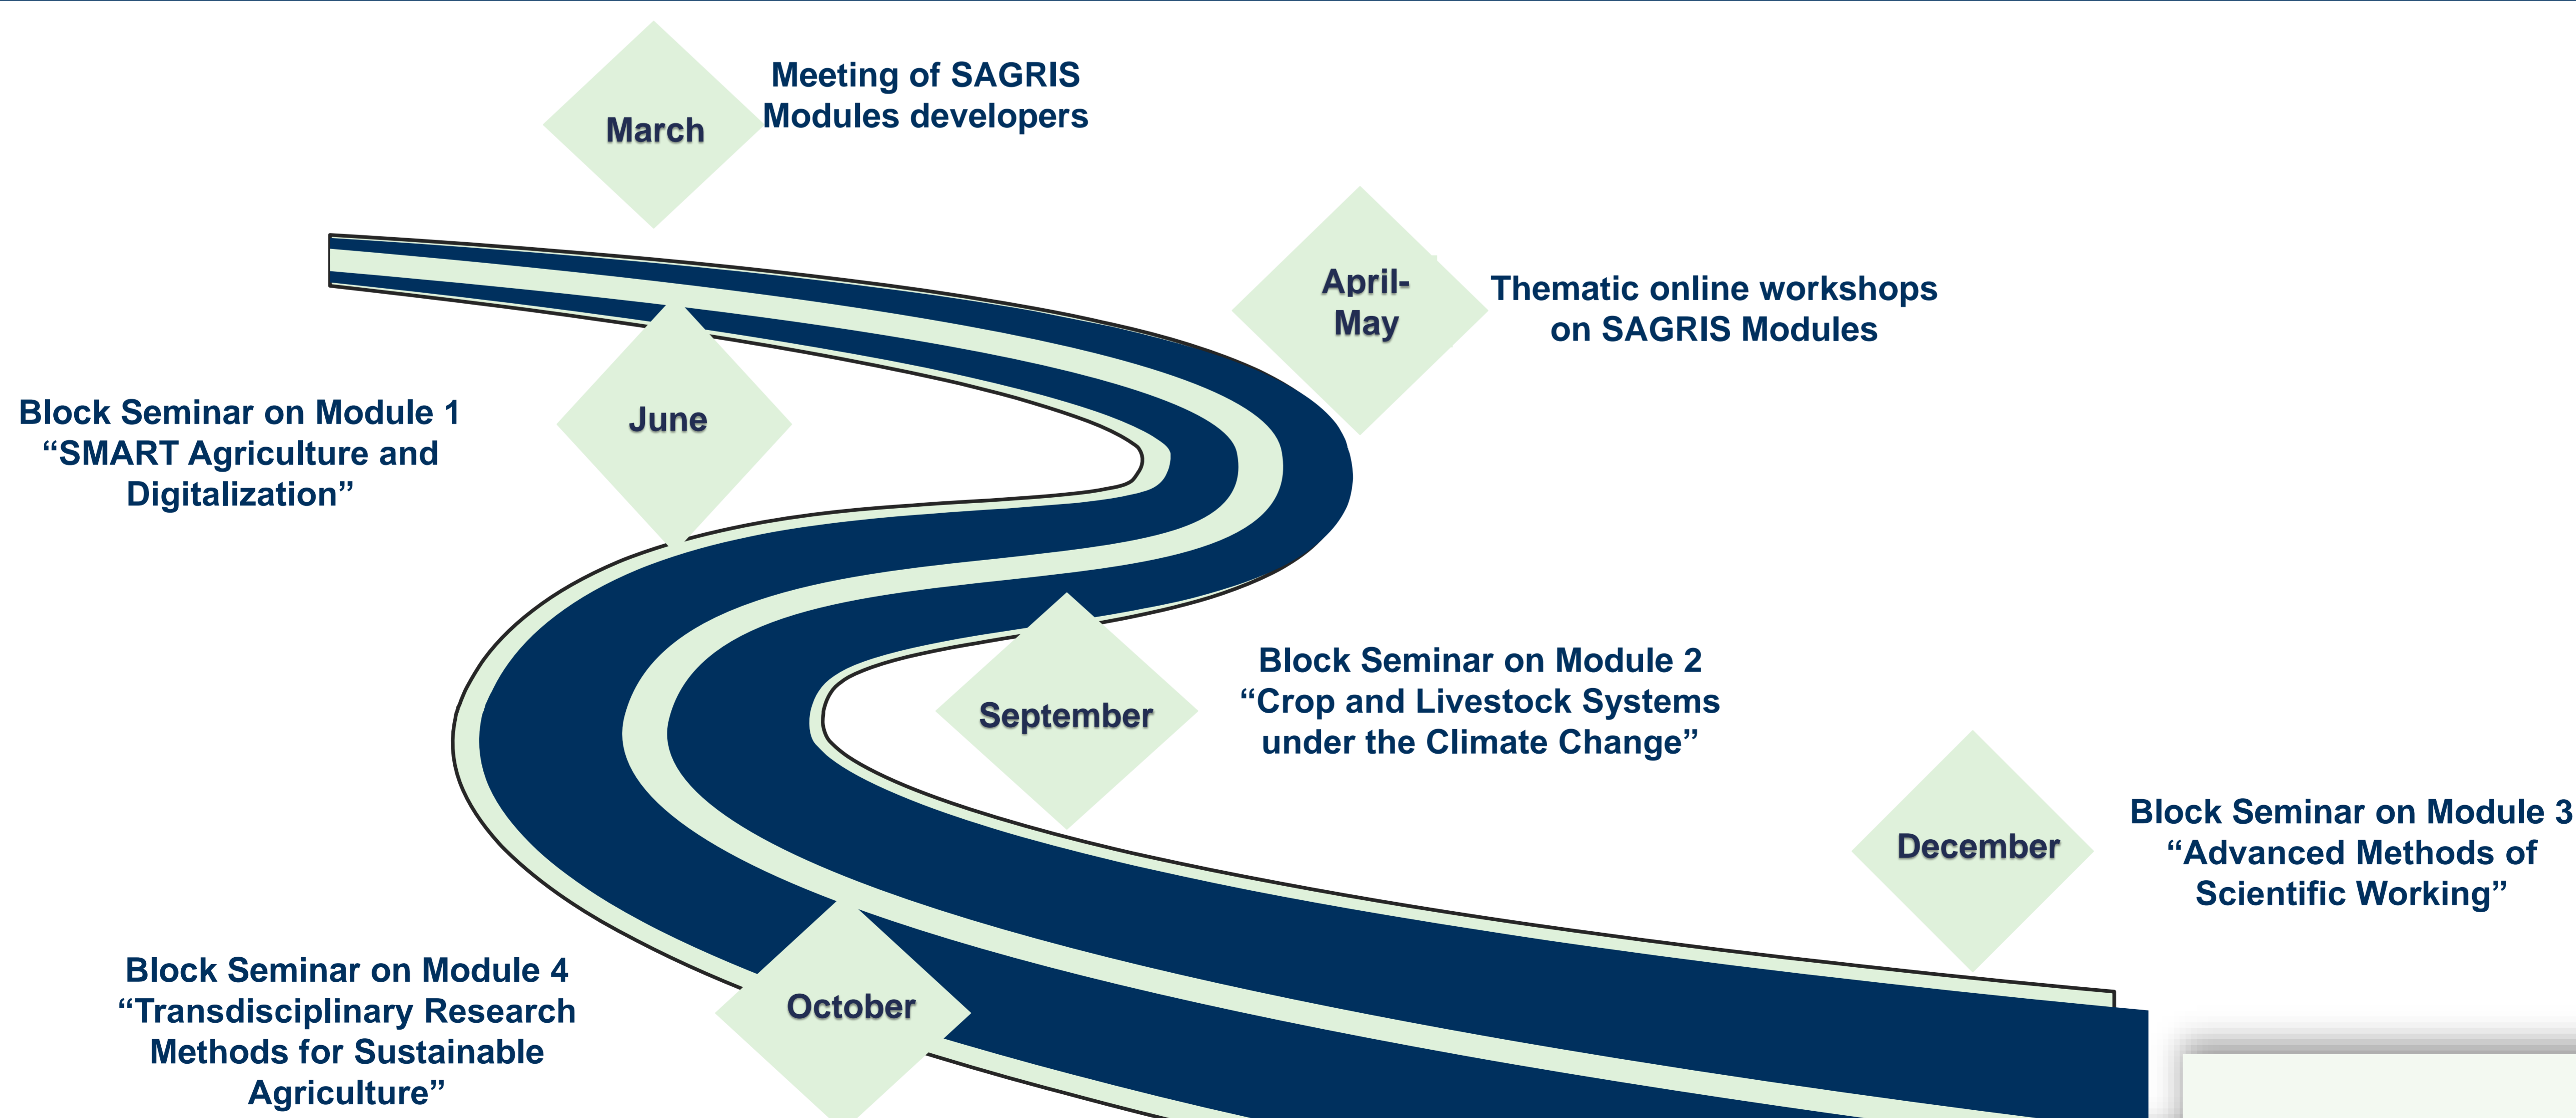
March

Meeting of SAGRIS Modules developers

April-May

Thematic online workshops on SAGRIS Modules

June

Block Seminar on Module 1 “SMART Agriculture and Digitalization”

September

Block Seminar on Module 2 “Crop and Livestock Systems under the Climate Change”

December

Block Seminar on Module 3 “Advanced Methods of Scientific Working”

October

Block Seminar on Module 4 “Transdisciplinary Research Methods for Sustainable Agriculture”